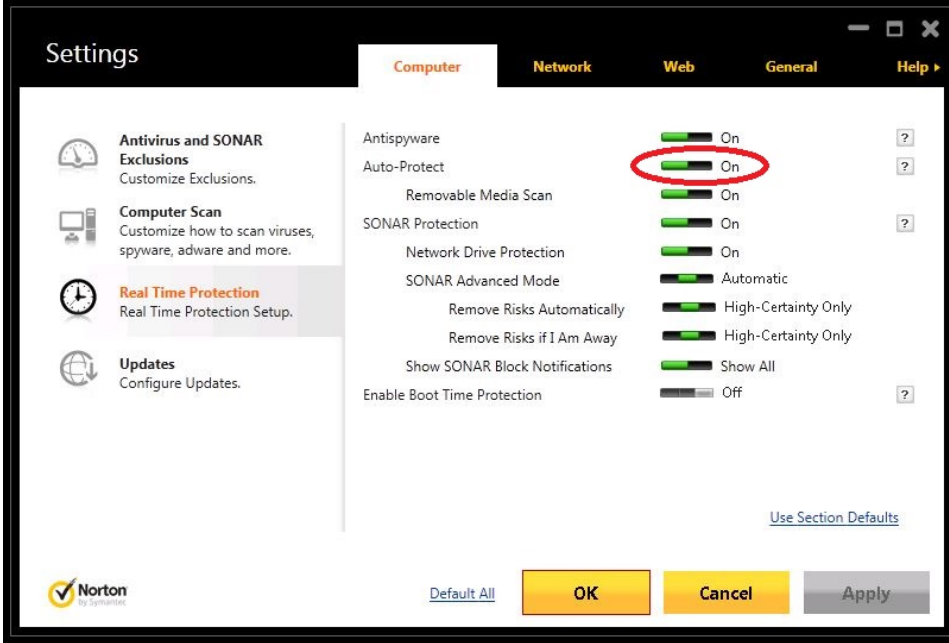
Settings

Computer Network Web General Help ▸

Antivirus and SONAR Exclusions
Customize Exclusions.

Computer Scan
Customize how to scan viruses, spyware, adware and more.

Real Time Protection
Real Time Protection Setup.

Updates
Configure Updates.

| | | |
|---|---|---|
| Antispyware | On | ? |
| Auto-Protect | On | ? |
| Removable Media Scan | On | |
| SONAR Protection | On | ? |
| Network Drive Protection | On | |
| SONAR Advanced Mode | Automatic | |
| Remove Risks Automatically | High-Certainty Only | |
| Remove Risks if I Am Away | High-Certainty Only | |
| Show SONAR Block Notifications | Show All | |
| Enable Boot Time Protection | Off | ? |

Use Section Defaults

Norton by Symantec

Default All OK Cancel Apply